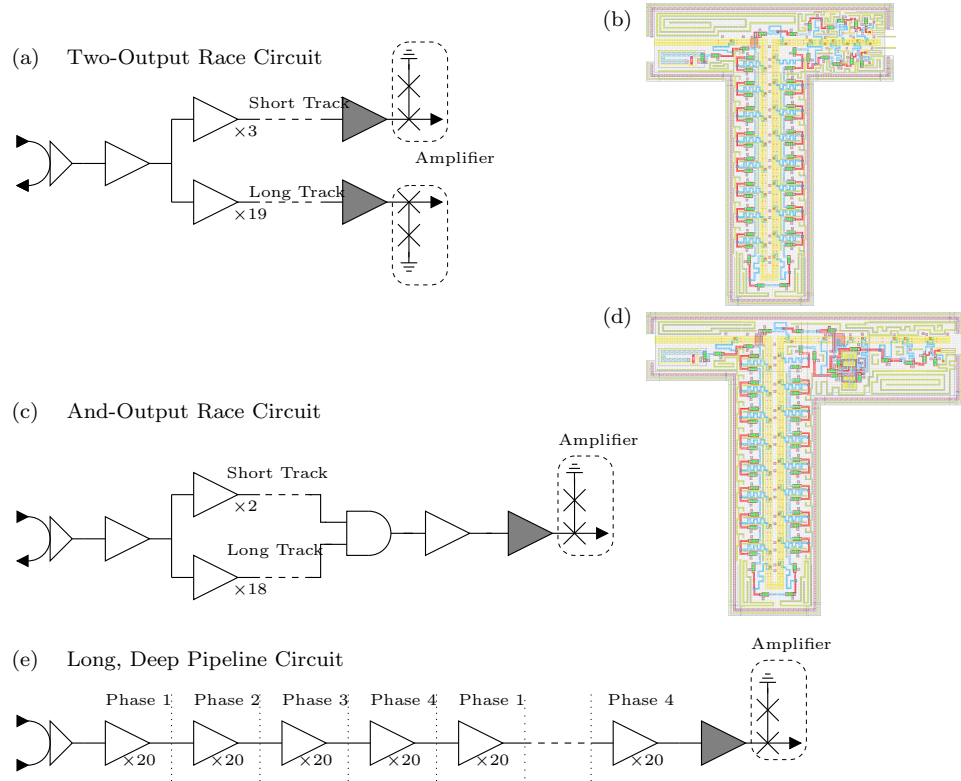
(a) Two-Output Race Circuit

Short Track
×3
Amplifier
Long Track
×19

(b)

(c) And-Output Race Circuit

Short Track
×2
Long Track
×18
Amplifier

(d)

(e) Long, Deep Pipeline Circuit

Phase 1 Phase 2 Phase 3 Phase 4 Phase 1 Phase 4
×20 ×20 ×20 ×20 ×20 ×20
Amplifier